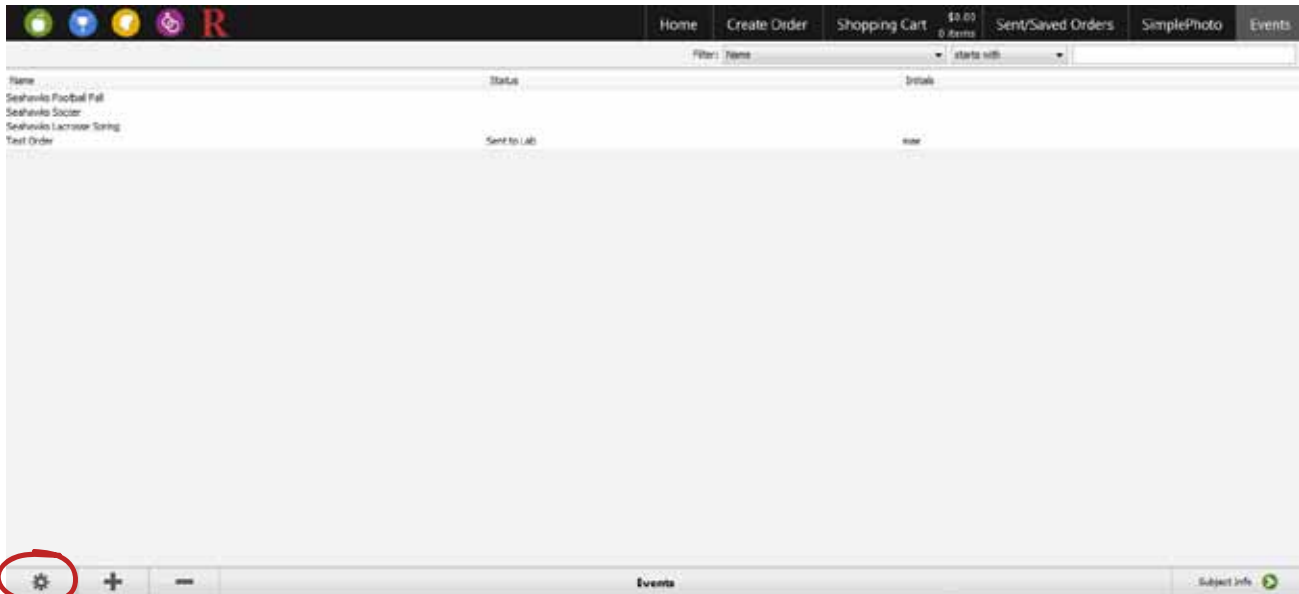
R

Home | Create Order | Shopping Cart $0.00 0 items | Sent/Saved Orders | SimplePhoto | Events

Filter: Name | starts with

| Name | Status | Initials |
|---|---|---|
| Seahawks Football Fall | | |
| Seahawks Soccer | | |
| Seahawks Lacrosse Spring | | |
| Test Order | Sent to Lab | ssw |

+ —

Events

Subject Info